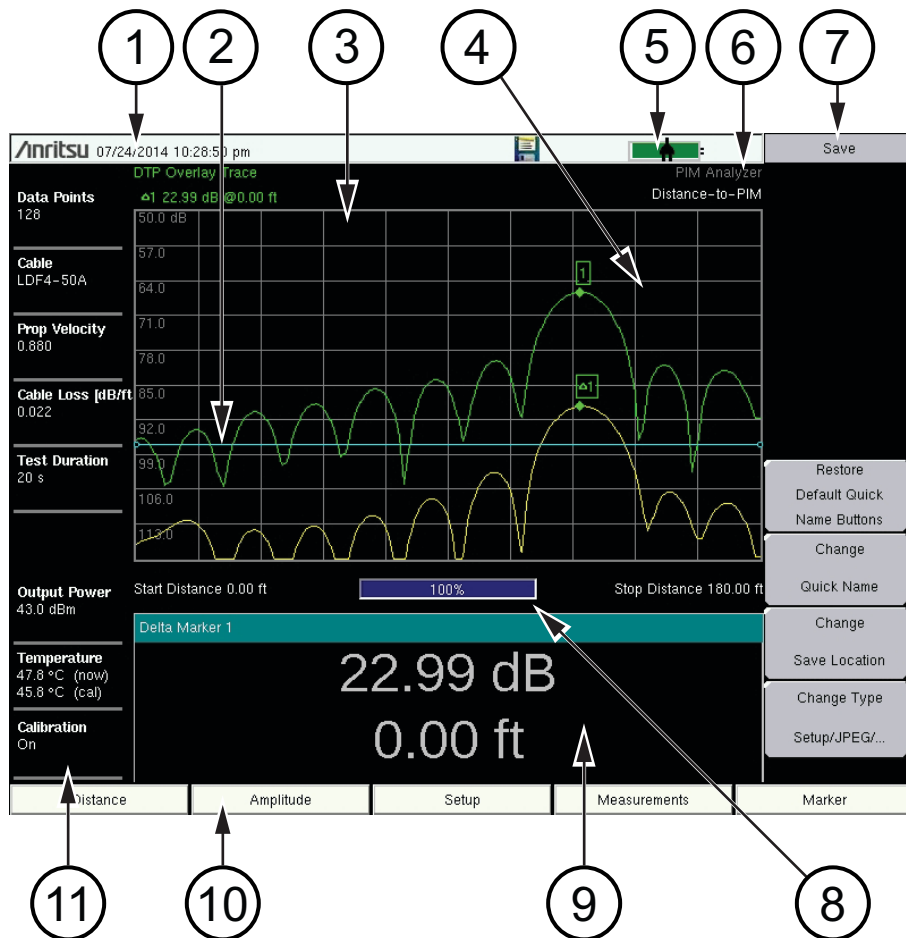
1 2 3 4 5 6 7

/Inritsu 07/24/2014 10:28:50 pm

Save

DTP Overlay Trace

PIM Analyzer

Distance-to-PIM

△1 22.99 dB @0.00 ft

Data Points
128

Cable
LDF4-50A

Prop Velocity
0.880

Cable Loss [dB/ft]
0.022

Test Duration
20 s

50.0 dB
57.0
64.0
71.0
78.0
85.0
92.0
99.0
106.0
113.0

1

△1

Restore Default Quick Name Buttons

Change Quick Name

Change Save Location

Change Type Setup/JPEG/...

Output Power
43.0 dBm

Start Distance 0.00 ft

100%

Stop Distance 180.00 ft

Delta Marker 1

Temperature
47.8 °C (now)
45.8 °C (cal)

22.99 dB

Calibration
On

0.00 ft

Distance | Amplitude | Setup | Measurements | Marker

11 10 9 8